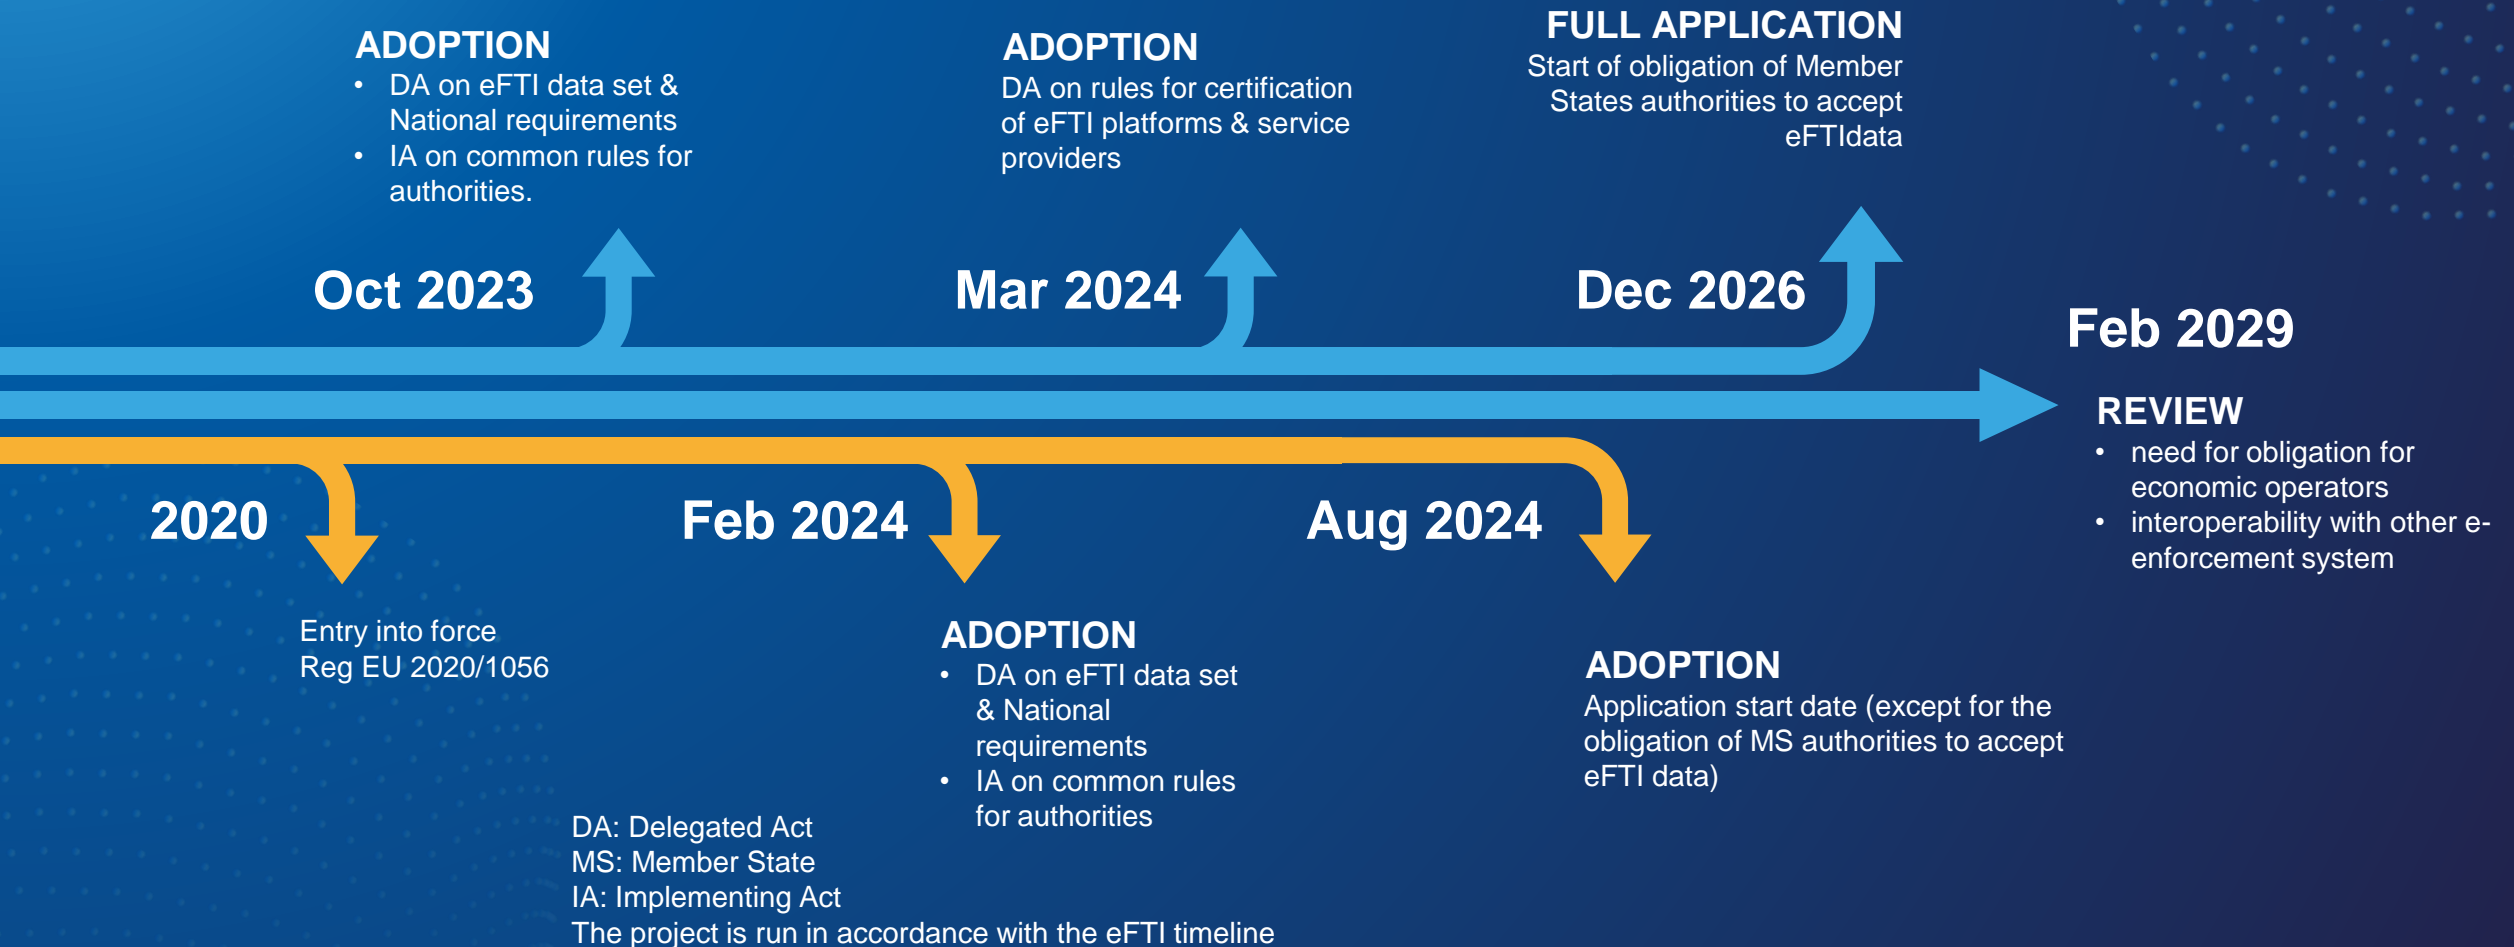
ADOPTION
• DA on eFTI data set & National requirements
• IA on common rules for authorities.

ADOPTION
DA on rules for certification of eFTI platforms & service providers

FULL APPLICATION
Start of obligation of Member States authorities to accept eFTIdata

Oct 2023

Mar 2024

Dec 2026

Feb 2029

REVIEW
• need for obligation for economic operators
• interoperability with other e-enforcement system

2020

Feb 2024

Aug 2024

Entry into force
Reg EU 2020/1056

ADOPTION
• DA on eFTI data set & National requirements
• IA on common rules for authorities

ADOPTION
Application start date (except for the obligation of MS authorities to accept eFTI data)

DA: Delegated Act
MS: Member State
IA: Implementing Act
The project is run in accordance with the eFTI timeline